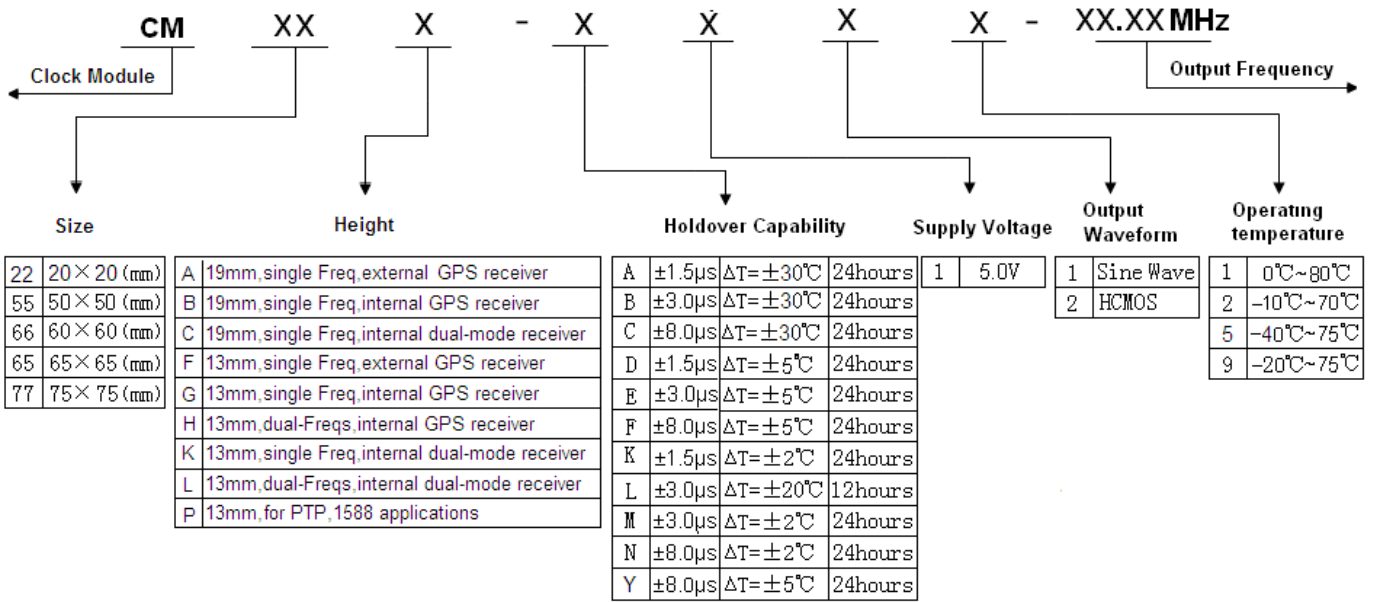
CM XX X - X X X X - XX.XX MHz

Clock Module

Output Frequency

Size

| 22 | 20×20(mm) |
|---|---|
| 55 | 50×50(mm) |
| 66 | 60×60(mm) |
| 65 | 65×65(mm) |
| 77 | 75×75(mm) |

Height

| A | 19mm,single Freq,external GPS receiver |
|---|---|
| B | 19mm,single Freq,internal GPS receiver |
| C | 19mm,single Freq,internal dual-mode receiver |
| F | 13mm,single Freq,external GPS receiver |
| G | 13mm,single Freq,internal GPS receiver |
| H | 13mm,dual-Freqs,internal GPS receiver |
| K | 13mm,single Freq,internal dual-mode receiver |
| L | 13mm,dual-Freqs,internal dual-mode receiver |
| P | 13mm,for PTP,1588 applications |

Holdover Capability

| A | ±1.5μs | ΔT=±30℃ | 24hours |
|---|---|---|---|
| B | ±3.0μs | ΔT=±30℃ | 24hours |
| C | ±8.0μs | ΔT=±30℃ | 24hours |
| D | ±1.5μs | ΔT=±5℃ | 24hours |
| E | ±3.0μs | ΔT=±5℃ | 24hours |
| F | ±8.0μs | ΔT=±5℃ | 24hours |
| K | ±1.5μs | ΔT=±2℃ | 24hours |
| L | ±3.0μs | ΔT=±20℃ | 12hours |
| M | ±3.0μs | ΔT=±2℃ | 24hours |
| N | ±8.0μs | ΔT=±2℃ | 24hours |
| Y | ±8.0μs | ΔT=±5℃ | 24hours |

Supply Voltage

| 1 | 5.0V |
|---|---|

Output Waveform

| 1 | Sine Wave |
|---|---|
| 2 | HCMOS |

Operating temperature

| 1 | 0℃~80℃ |
|---|---|
| 2 | -10℃~70℃ |
| 5 | -40℃~75℃ |
| 9 | -20℃~75℃ |